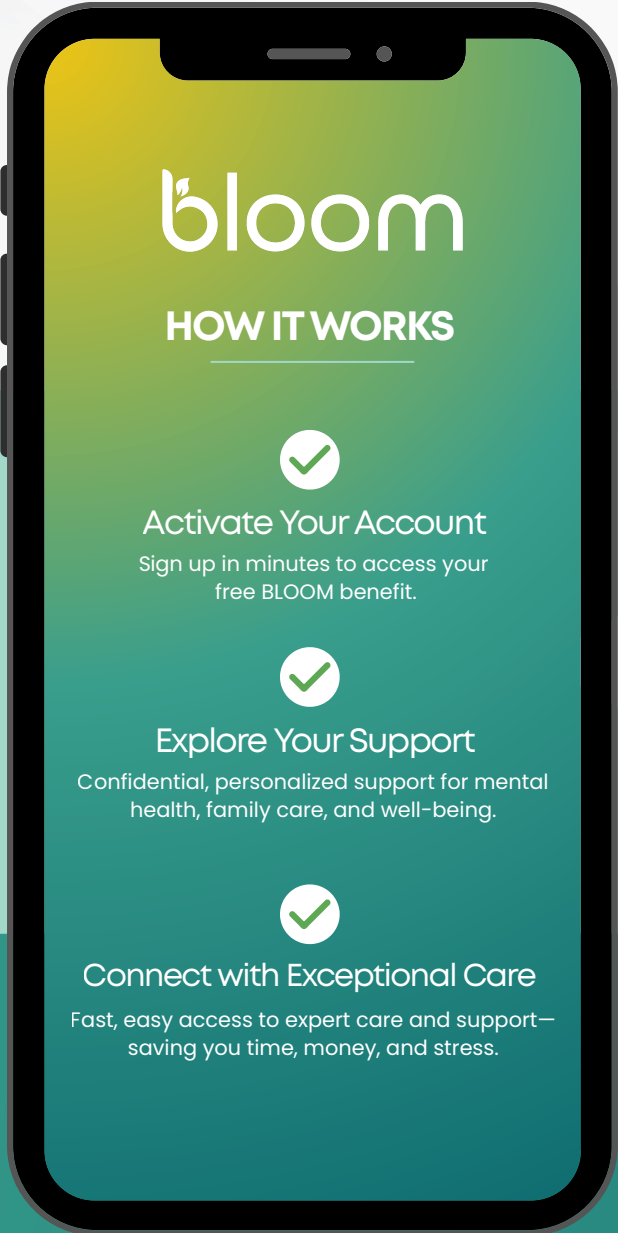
bloom

HOW IT WORKS

Activate Your Account

Sign up in minutes to access your free BLOOM benefit.

Explore Your Support

Confidential, personalized support for mental health, family care, and well-being.

Connect with Exceptional Care

Fast, easy access to expert care and support—saving you time, money, and stress.